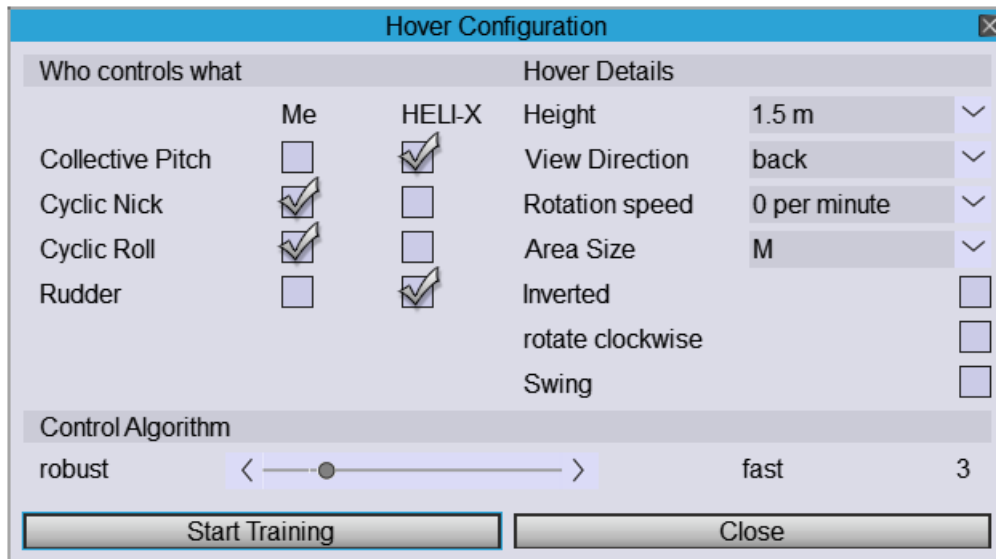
Hover Configuration

Who controls what

| | Me | HELI-X |
|---|---|---|
| Collective Pitch | ☐ | ☑ |
| Cyclic Nick | ☑ | ☐ |
| Cyclic Roll | ☑ | ☐ |
| Rudder | ☐ | ☑ |

Hover Details

| | |
|---|---|
| Height | 1.5 m |
| View Direction | back |
| Rotation speed | 0 per minute |
| Area Size | M |
| Inverted | ☐ |
| rotate clockwise | ☐ |
| Swing | ☐ |

Control Algorithm

robust ‹ › fast 3

Start Training

Close